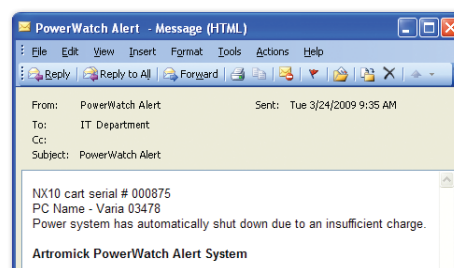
PowerWatch Alert - Message (HTML)

File Edit View Insert Format Tools Actions Help

Reply Reply to All Forward

From: PowerWatch Alert Sent: Tue 3/24/2009 9:35 AM
To: IT Department
Cc:
Subject: PowerWatch Alert

NX10 cart serial # 000875
PC Name - Varia 03478
Power system has automatically shut down due to an insufficient charge.

Artromick PowerWatch Alert System